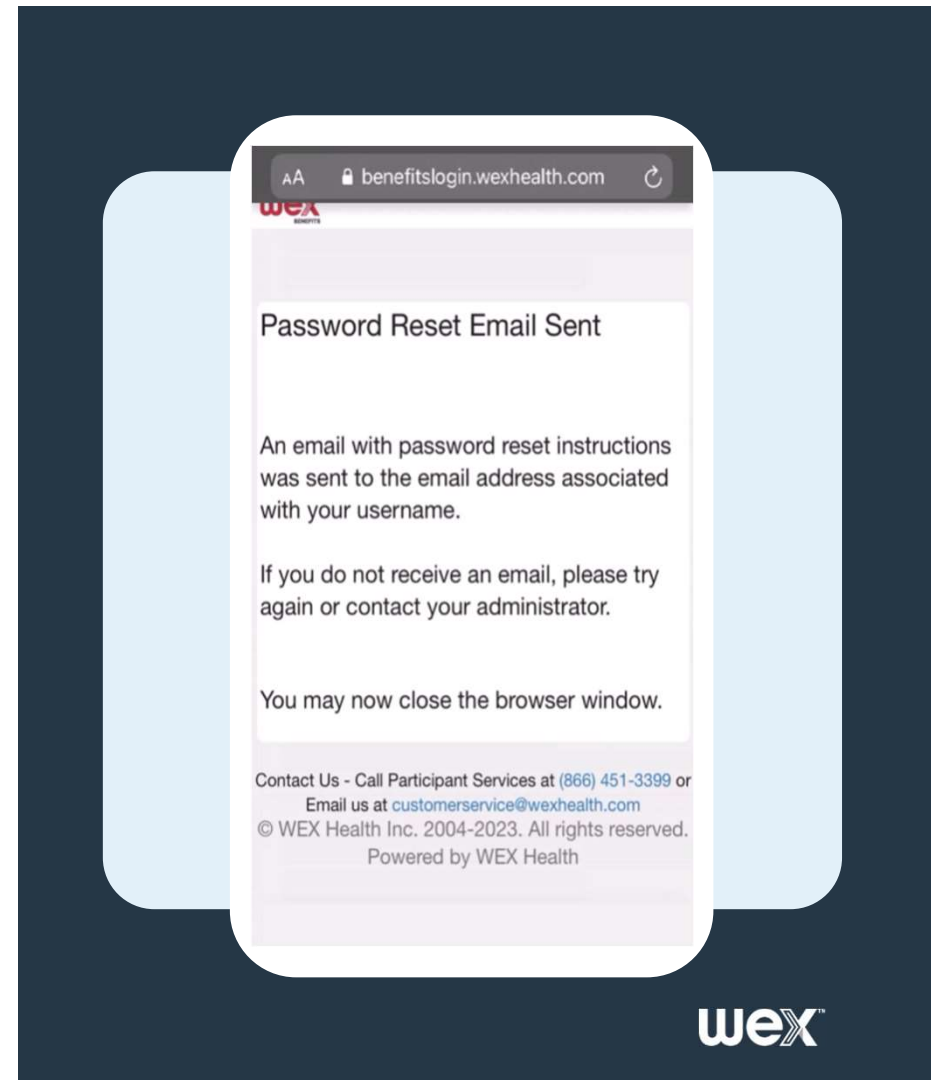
AA benefitslogin.wexhealth.com

wex
BENEFITS

Password Reset Email Sent

An email with password reset instructions was sent to the email address associated with your username.

If you do not receive an email, please try again or contact your administrator.

You may now close the browser window.

Contact Us - Call Participant Services at (866) 451-3399 or Email us at customerservice@wexhealth.com
© WEX Health Inc. 2004-2023. All rights reserved.
Powered by WEX Health

wex